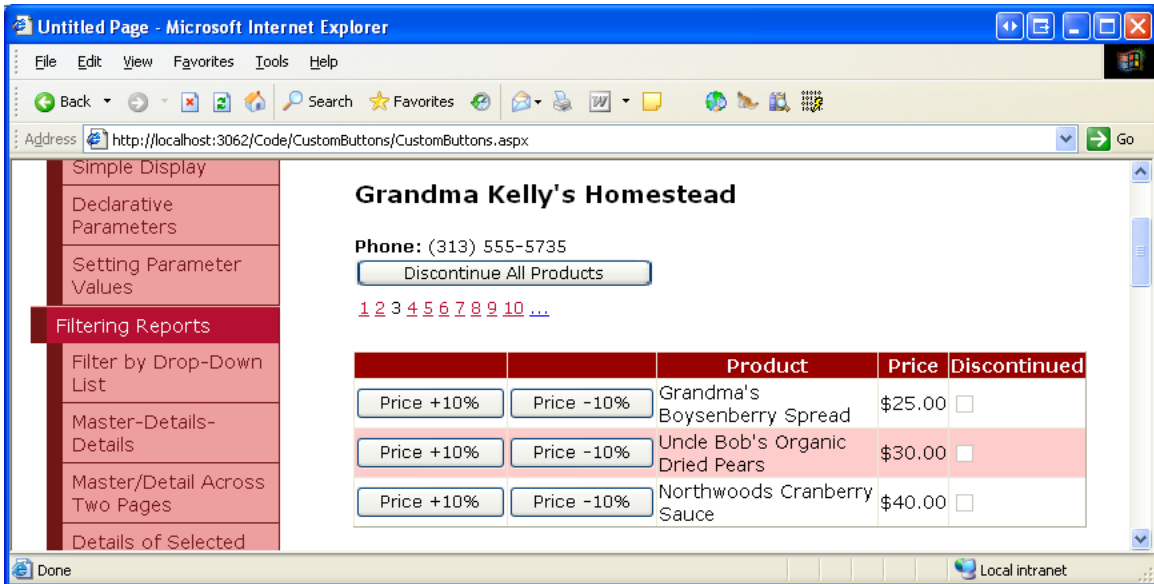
Untitled Page - Microsoft Internet Explorer

File Edit View Favorites Tools Help

Back Search Favorites

Address http://localhost:3062/Code/CustomButtons/CustomButtons.aspx Go

Simple Display

Declarative Parameters

Setting Parameter Values

Filtering Reports

Filter by Drop-Down List

Master-Details-Details

Master/Detail Across Two Pages

Details of Selected

Grandma Kelly's Homestead

Phone: (313) 555-5735

Discontinue All Products

1 2 3 4 5 6 7 8 9 10 ...

| | | Product | Price | Discontinued |
|---|---|---|---|---|
| Price +10% | Price -10% | Grandma's Boysenberry Spread | \$25.00 | |
| Price +10% | Price -10% | Uncle Bob's Organic Dried Pears | \$30.00 | |
| Price +10% | Price -10% | Northwoods Cranberry Sauce | \$40.00 | |

Done

Local intranet